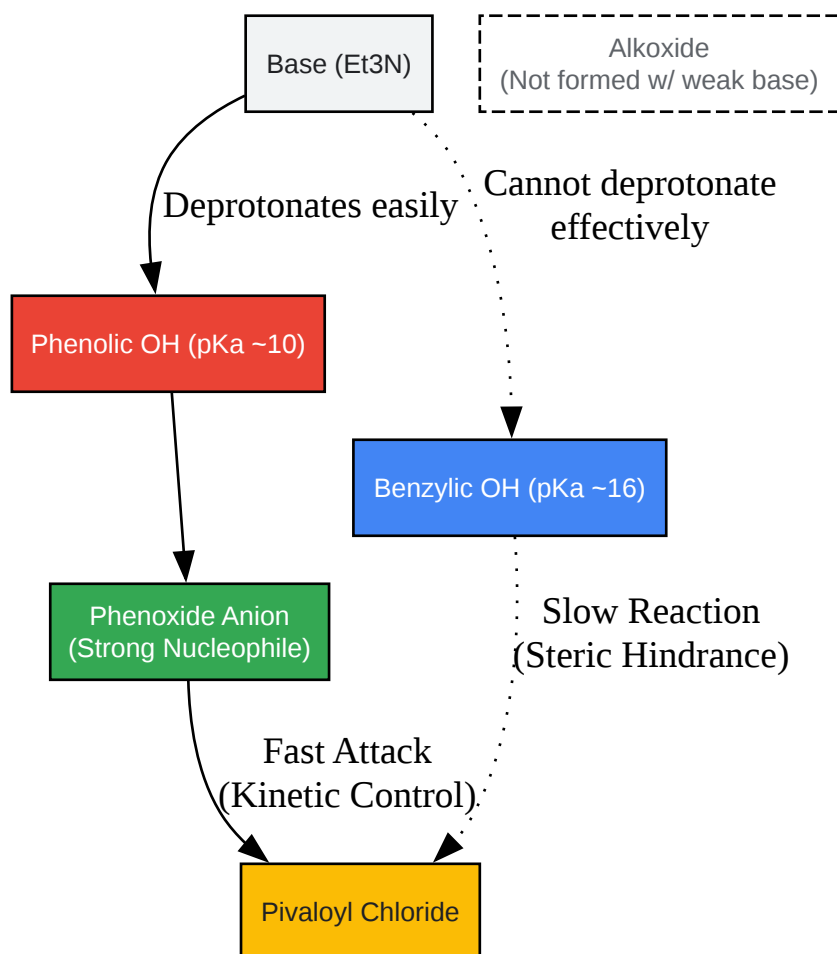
Base (Et3N)

Alkoxide
(Not formed w/ weak base)

Deprotonates easily

Cannot deprotonate effectively

Phenolic OH (pKa ~10)

Benzylic OH (pKa ~16)

Phenoxide Anion
(Strong Nucleophile)

Slow Reaction
(Steric Hindrance)

Fast Attack
(Kinetic Control)

Pivaloyl Chloride